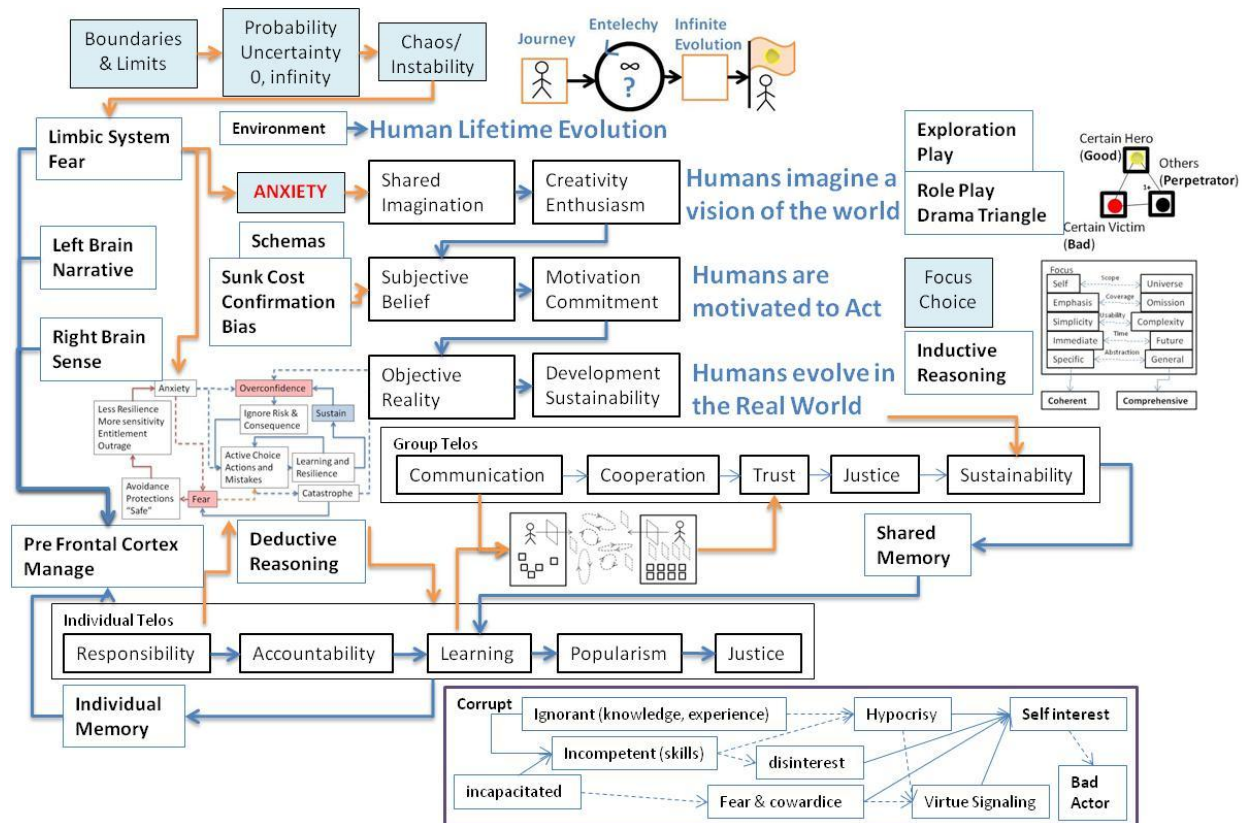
Boundaries & Limits

Probability Uncertainty 0, infinity

Chaos/ Instability

Journey

Entelechy

$\infty$ ?

Infinite Evolution

Limbic System Fear

Environment

Human Lifetime Evolution

Exploration Play

Role Play Drama Triangle

Certain Hero (Good)

Others (Perpetrator)

1+

Certain Victim (Bad)

ANXIETY

Shared Imagination

Creativity Enthusiasm

Humans imagine a vision of the world

Left Brain Narrative

Schemas

Sunk Cost Confirmation Bias

Subjective Belief

Motivation Commitment

Humans are motivated to Act

Focus Choice

Focus

Self

Scope

Universe

Emphasis

Coverage

Omission

Simplicity

Usability

Complexity

Immediate

Time

Future

Specific

Abstraction

General

Coherent

Comprehensive

Right Brain Sense

Inductive Reasoning

Objective Reality

Development Sustainability

Humans evolve in the Real World

Anxiety

Overconfidence

Less Resilience More sensitivity Entitlement Outrage

Ignore Risk & Consequence

Sustain

Active Choice Actions and Mistakes

Learning and Resilience

Avoidance Protections "Safe"

Fear

Catastrophe

Group Telos

Communication

Cooperation

Trust

Justice

Sustainability

Pre Frontal Cortex Manage

Deductive Reasoning

Shared Memory

Individual Telos

Responsibility

Accountability

Learning

Popularism

Justice

Individual Memory

Corrupt

Ignorant (knowledge, experience)

Hypocrisy

Self interest

Incompetent (skills)

disinterest

Bad Actor

incapacitated

Fear & cowardice

Virtue Signaling